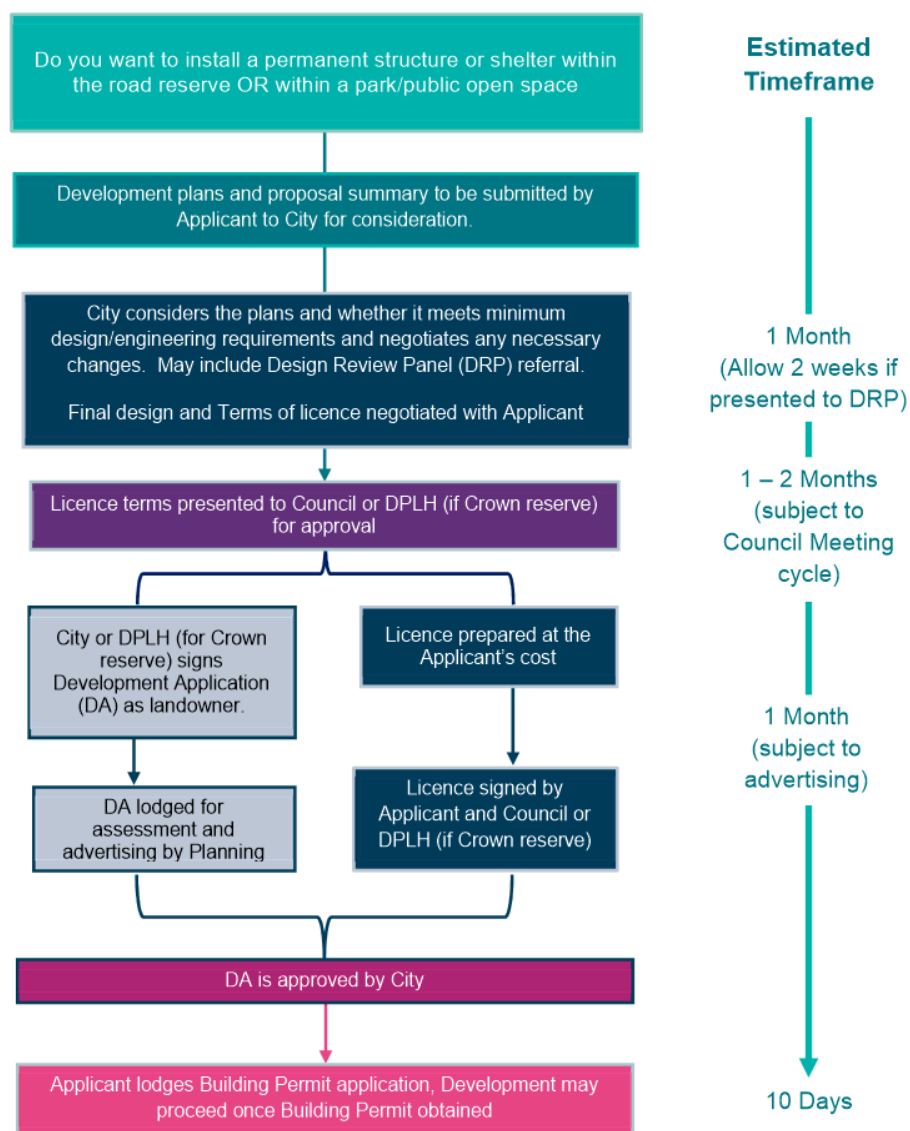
Do you want to install a permanent structure or shelter within the road reserve OR within a park/public open space

Estimated Timeframe

Development plans and proposal summary to be submitted by Applicant to City for consideration.

City considers the plans and whether it meets minimum design/engineering requirements and negotiates any necessary changes. May include Design Review Panel (DRP) referral.

Final design and Terms of licence negotiated with Applicant

1 Month (Allow 2 weeks if presented to DRP)

Licence terms presented to Council or DPLH (if Crown reserve) for approval

1 – 2 Months (subject to Council Meeting cycle)

City or DPLH (for Crown reserve) signs Development Application (DA) as landowner.

Licence prepared at the Applicant's cost

1 Month (subject to advertising)

DA lodged for assessment and advertising by Planning

Licence signed by Applicant and Council or DPLH (if Crown reserve)

DA is approved by City

Applicant lodges Building Permit application, Development may proceed once Building Permit obtained

10 Days